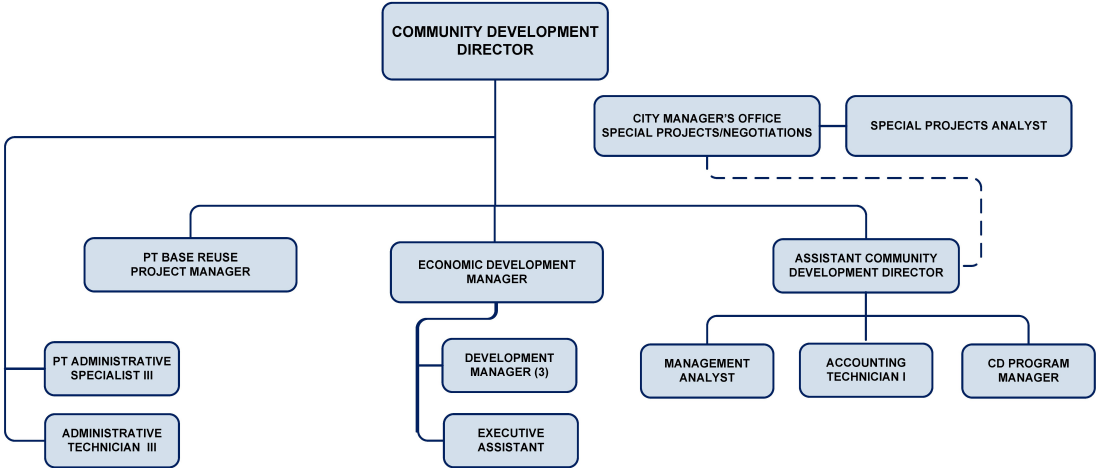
COMMUNITY DEVELOPMENT DIRECTOR

CITY MANAGER'S OFFICE SPECIAL PROJECTS/NEGOTIATIONS

SPECIAL PROJECTS ANALYST

PT BASE REUSE PROJECT MANAGER

ECONOMIC DEVELOPMENT MANAGER

ASSISTANT COMMUNITY DEVELOPMENT DIRECTOR

PT ADMINISTRATIVE SPECIALIST III

ADMINISTRATIVE TECHNICIAN III

DEVELOPMENT MANAGER (3)

EXECUTIVE ASSISTANT

MANAGEMENT ANALYST

ACCOUNTING TECHNICIAN I

CD PROGRAM MANAGER